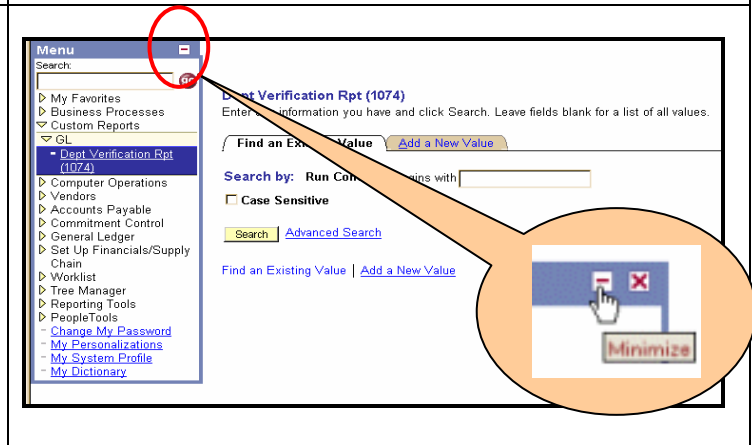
Menu
Search:
My Favorites
Business Processes
Custom Reports
GL
- Dept Verification Rpt (1074)
Computer Operations
Vendors
Accounts Payable
Commitment Control
General Ledger
Set Up Financials/Supply Chain
Worklist
Tree Manager
Reporting Tools
PeopleTools
- Change My Password
- My Personalizations
- My System Profile
- My Dictionary

D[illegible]t Verification Rpt (1074)
Ente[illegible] information you have and click Search. Leave fields blank for a list of all values.

Find an Ex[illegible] Value
Add a New Value

Search by: Run Co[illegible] begins with

Case Sensitive

Search
Advanced Search

Find an Existing Value | Add a New Value

Minimize